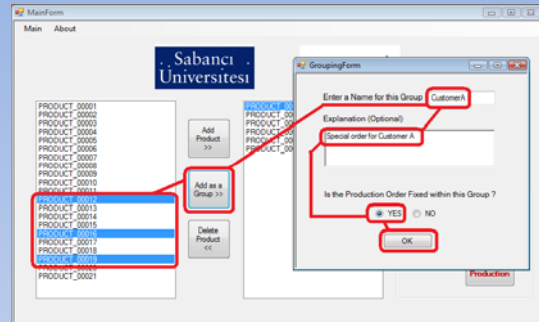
MainForm

Main About

Sabancı Üniversitesi

PRODUCT_00001
PRODUCT_00002
PRODUCT_00003
PRODUCT_00004
PRODUCT_00005
PRODUCT_00006
PRODUCT_00007
PRODUCT_00008
PRODUCT_00009
PRODUCT_00010
PRODUCT_00011
PRODUCT_00012
PRODUCT_00013
PRODUCT_00014
PRODUCT_00015
PRODUCT_00016
PRODUCT_00017
PRODUCT_00018
PRODUCT_00019
PRODUCT_00020
PRODUCT_00021

Add Product >>

Add as a Group >>

Delete Product <<

PRODUCT_00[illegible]
PRODUCT_00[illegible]
PRODUCT_00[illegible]
PRODUCT_00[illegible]
PRODUCT_00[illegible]
PRODUCT_00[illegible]

GroupingForm

Enter a Name for this Group CustomerA

Explanation (Optional)

Special order for Customer A

Is the Production Order Fixed within this Group ?

YES NO

OK

Production